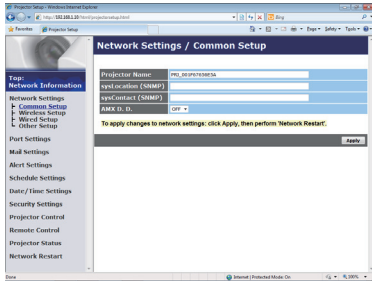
Projector Setup - Windows Internet Explorer

http://192.168.1.10/html/projectorsetup.html

Bing

Favorites

Projector Setup

Page ▾ Safety ▾ Tools ▾

Network Settings / Common Setup

Top: Network Information

Network Settings
Common Setup
Wireless Setup
Wired Setup
Other Setup

Port Settings

Mail Settings

Alert Settings

Schedule Settings

Date/Time Settings

Security Settings

Projector Control

Remote Control

Projector Status

Network Restart

| Projector Name | PRJ_00SF07658E5A |
|---|---|
| sysLocation (SNMP) | |
| sysContact (SNMP) | |
| AMX D. D. | OFF ▾ |

To apply changes to network settings: click Apply, then perform 'Network Restart'.

Apply

Done

Internet | Protected Mode: On

100%